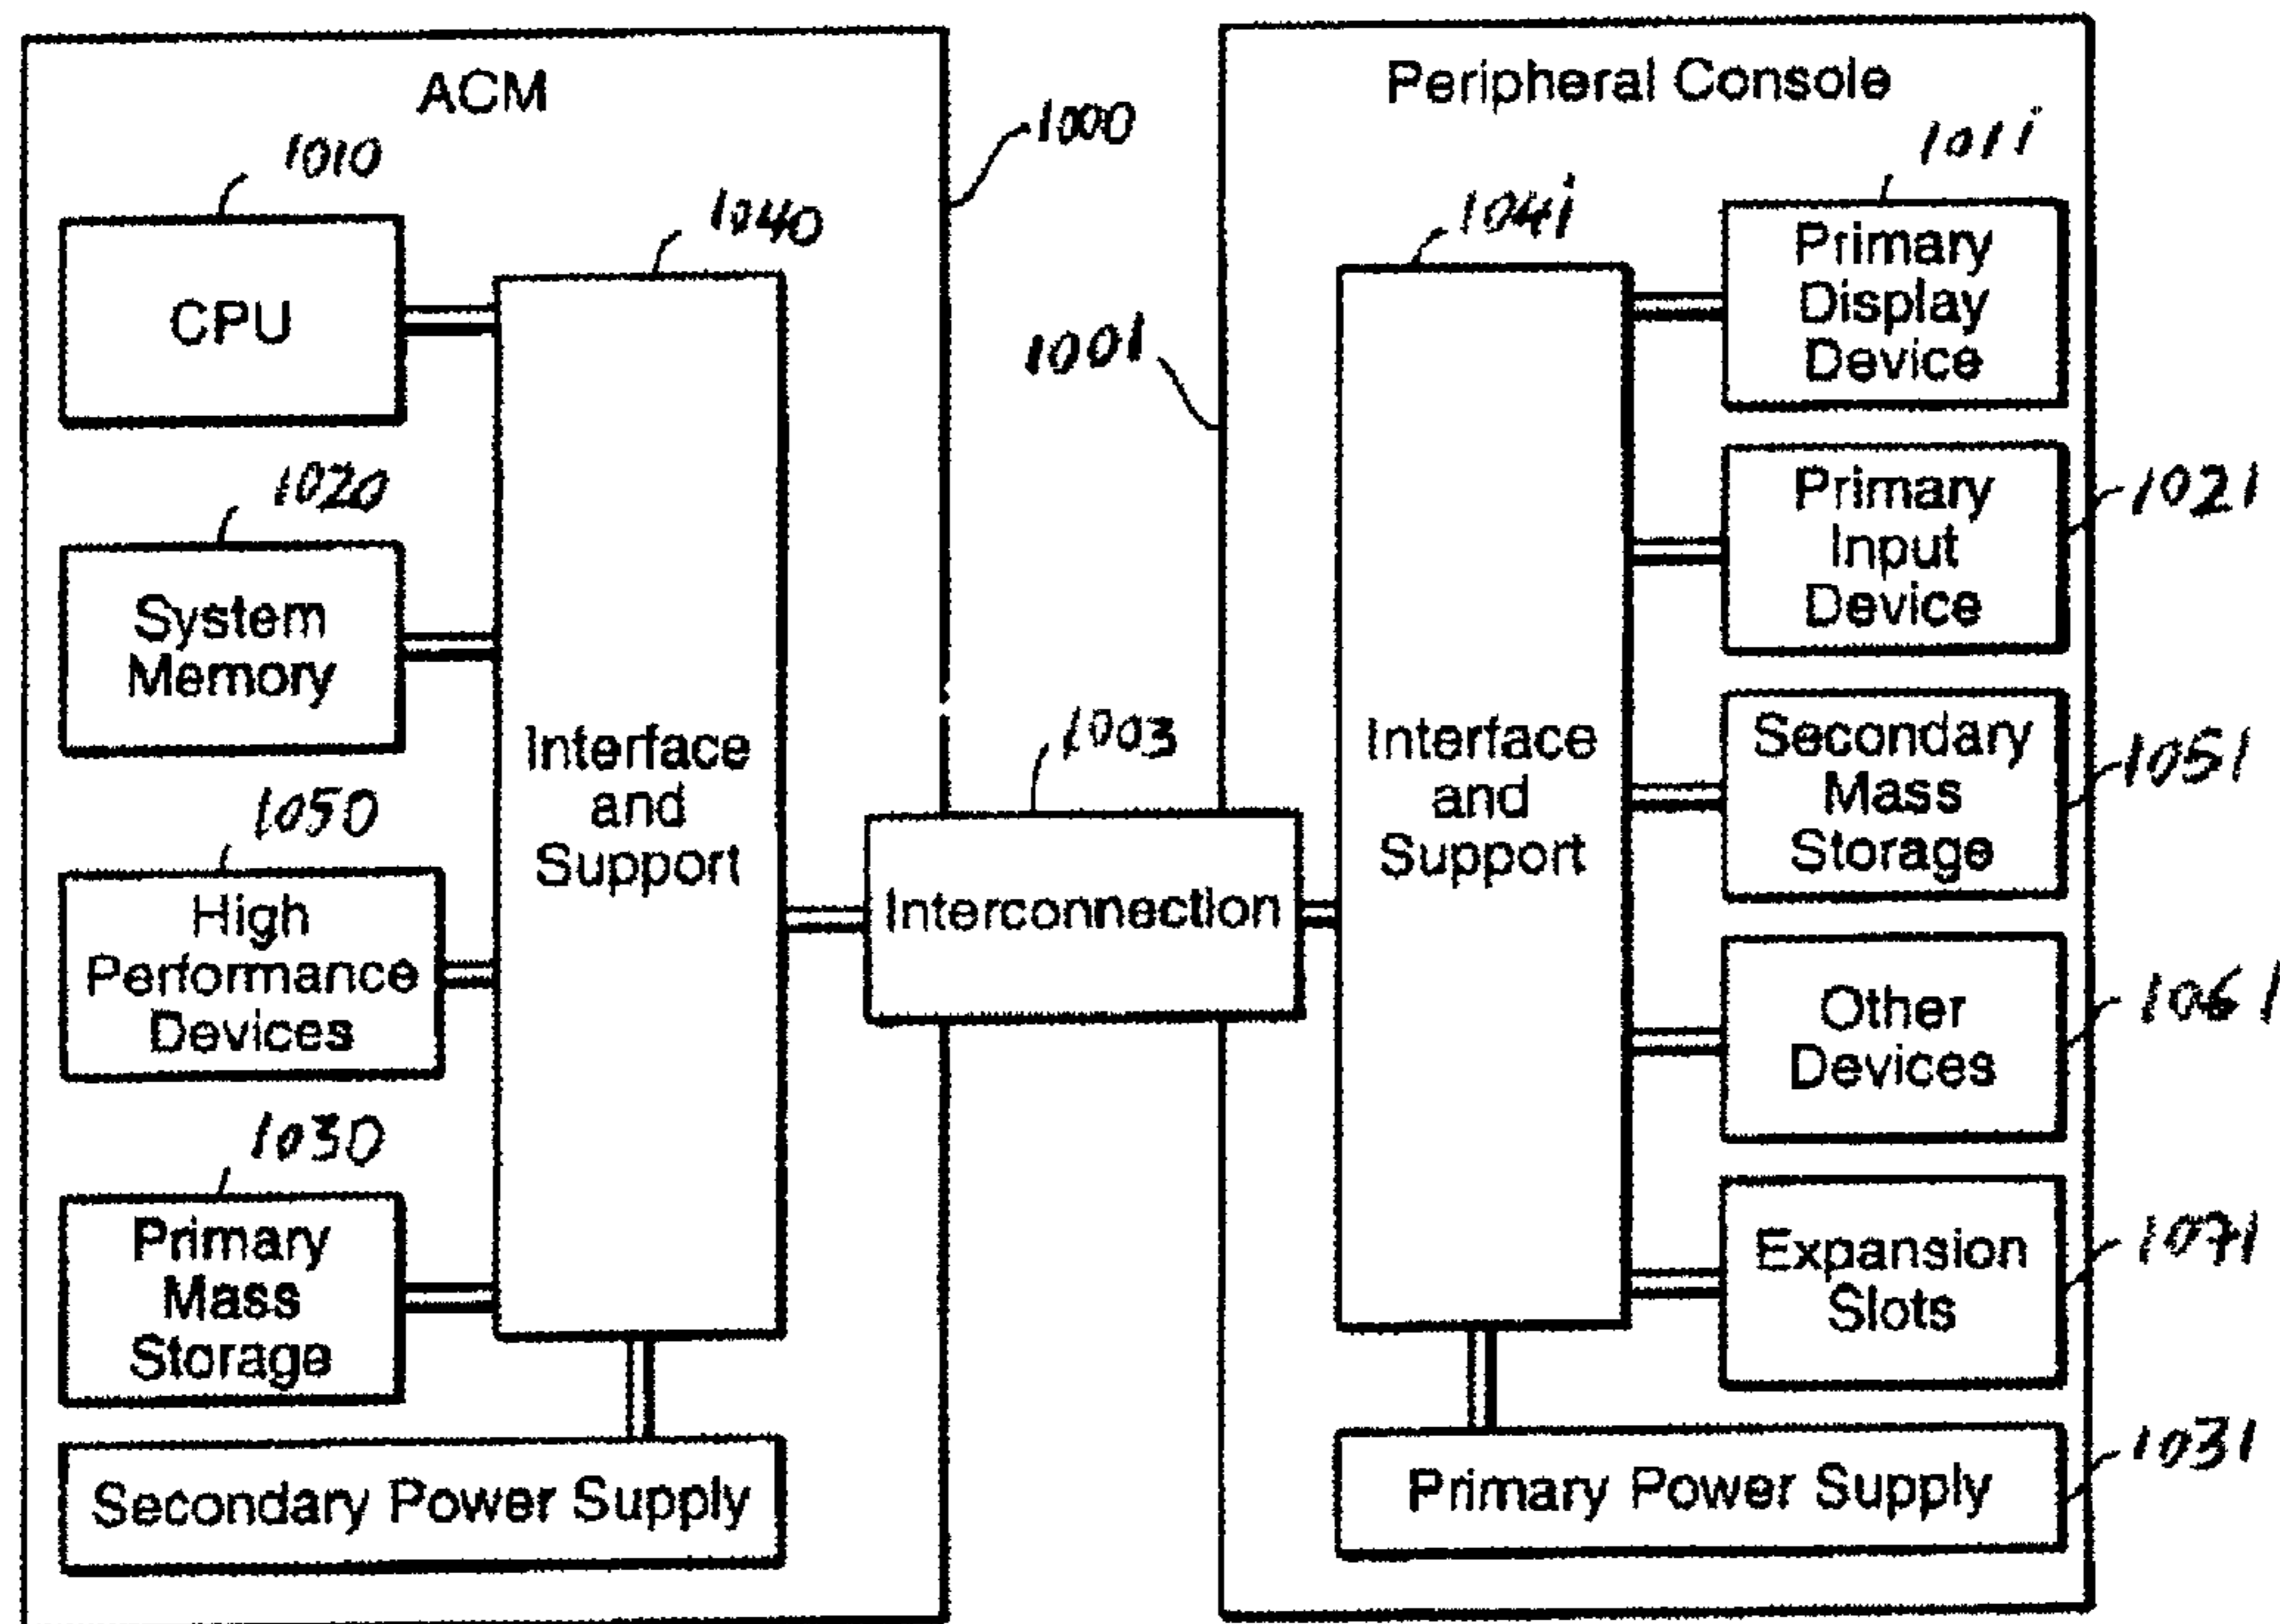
ACM

1000

1010

CPU

1040

1020

System Memory

Interface and Support

1050

High Performance Devices

1030

Primary Mass Storage

Secondary Power Supply

1001

1003

Interconnection

Peripheral Console

1011

1041

Primary Display Device

Primary Input Device

1021

Interface and Support

Secondary Mass Storage

1051

Other Devices

1061

Expansion Slots

1071

Primary Power Supply

1031